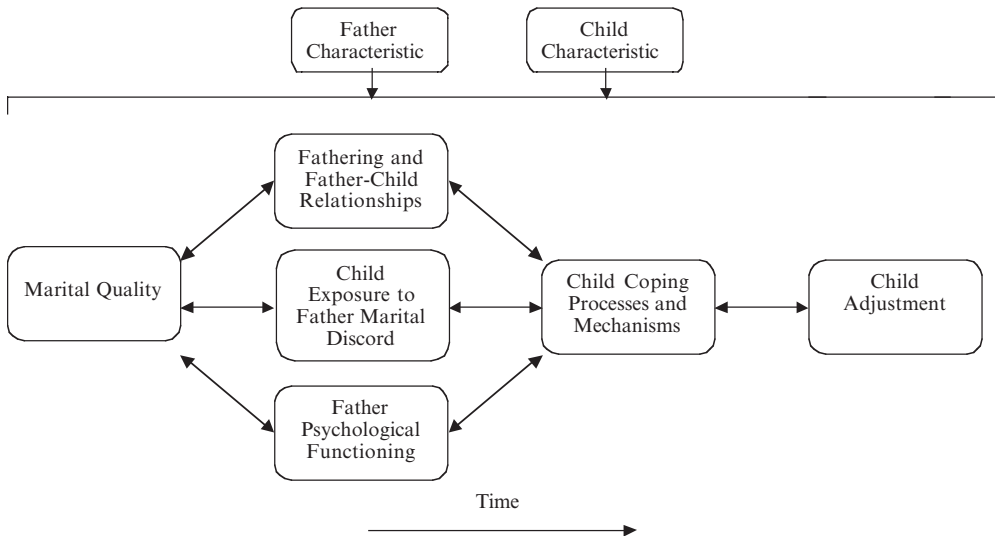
Father Characteristic

Child Characteristic

Fathering and Father-Child Relationships

Marital Quality

Child Exposure to Father Marital Discord

Child Coping Processes and Mechanisms

Child Adjustment

Father Psychological Functioning

Time